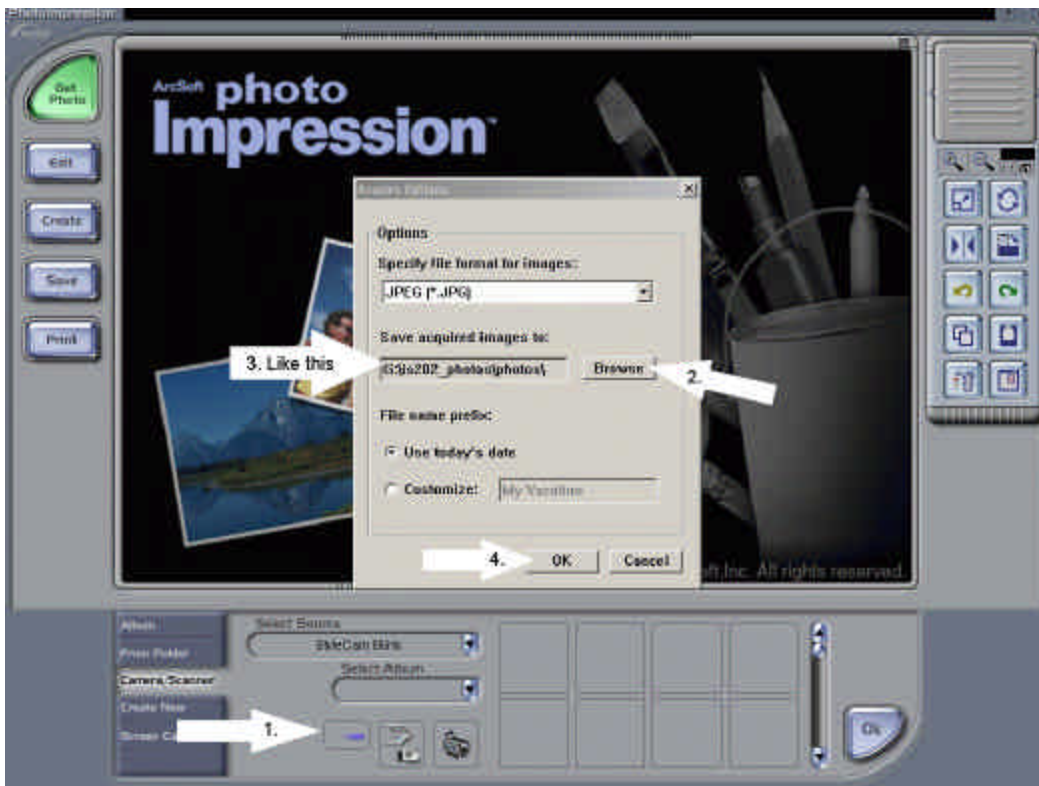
PhotoImpression

Get Photo

Edit

Create

Save

Print

ArcSoft photo Impression

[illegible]

Options

Specify file format for images:

JPEG (*.JPG)

Save acquired images to:

3. Like this

G:\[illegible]202_photos\photos\

Browse

2.

File name prefix:

Use today's date

Customize:

My Vacation

4.

OK

Cancel

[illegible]ft,Inc. All rights reserved.

Album

From Folder

Camera/Scanner

Create New

Screen C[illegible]

Select Source

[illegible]

Select Album

1.

Go